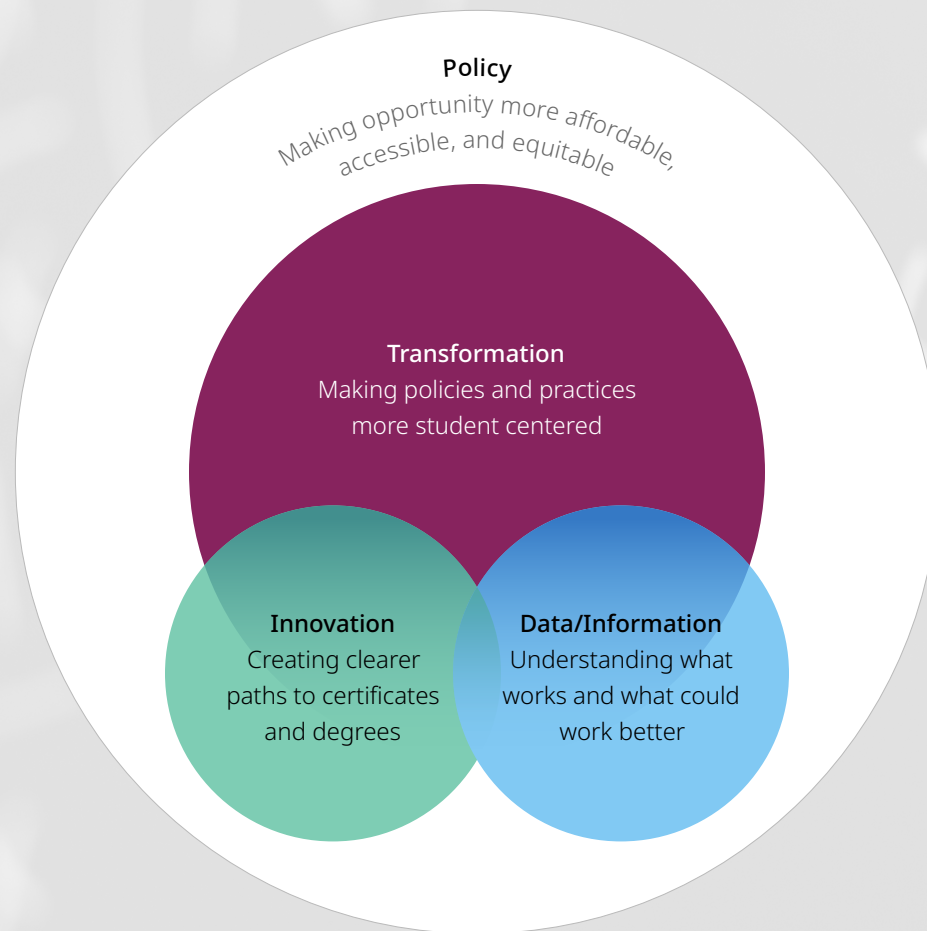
Policy

Making opportunity more affordable, accessible, and equitable

Transformation
Making policies and practices more student centered

Innovation
Creating clearer paths to certificates and degrees

Data/Information
Understanding what works and what could work better